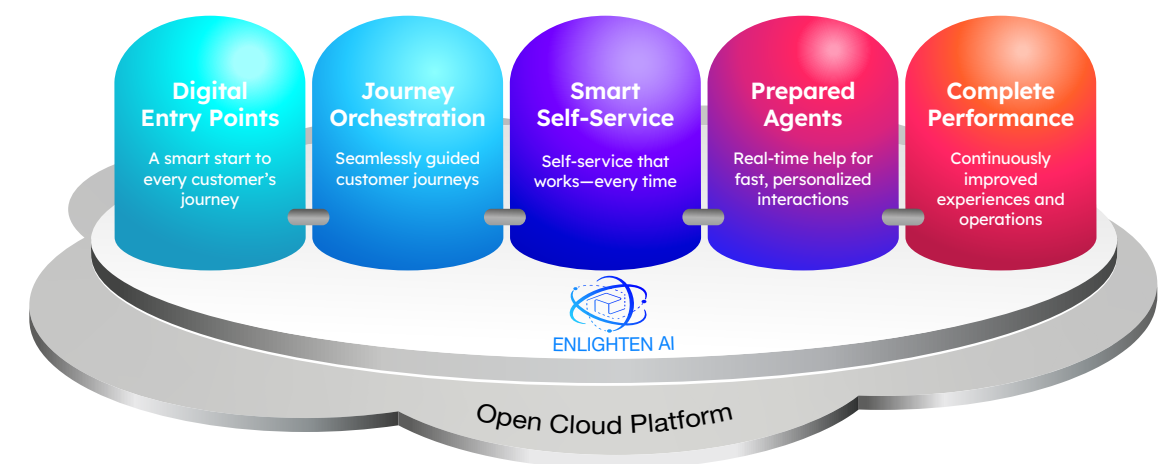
Digital Entry Points

A smart start to every customer's journey

Journey Orchestration

Seamlessly guided customer journeys

Smart Self-Service

Self-service that works—every time

Prepared Agents

Real-time help for fast, personalized interactions

Complete Performance

Continuously improved experiences and operations

ENLIGHTEN AI

Open Cloud Platform